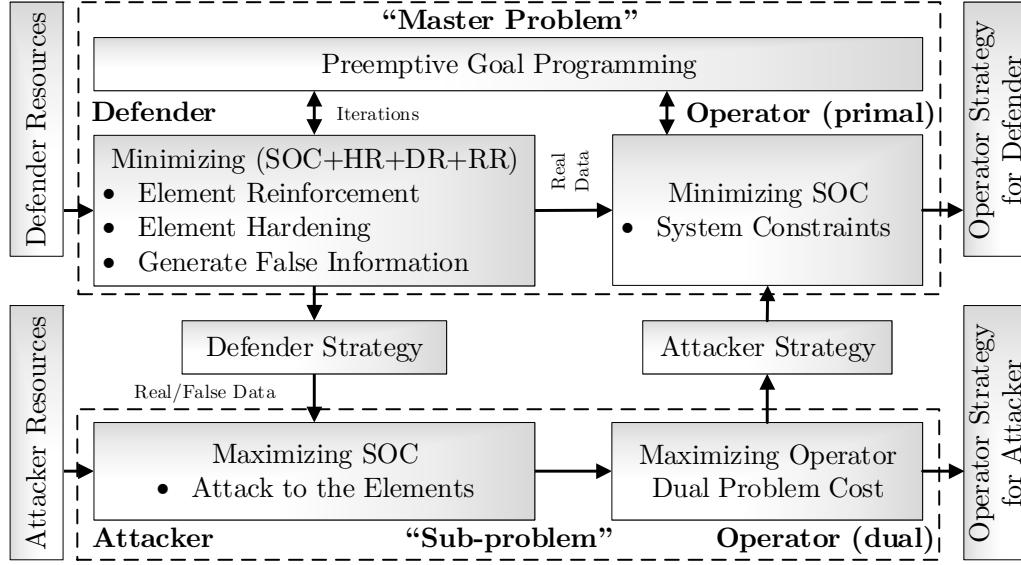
Defender Resources

"Master Problem"

Preemptive Goal Programming

Defender

Iterations

Operator (primal)

Minimizing (SOC+HR+DR+RR)
• Element Reinforcement
• Element Hardening
• Generate False Information

Real Data

Minimizing SOC
• System Constraints

Operator Strategy for Defender

Attacker Resources

Defender Strategy

Attacker Strategy

Operator Strategy for Attacker

Real/False Data

Maximizing SOC
• Attack to the Elements

Maximizing Operator Dual Problem Cost

Attacker

"Sub-problem"

Operator (dual)